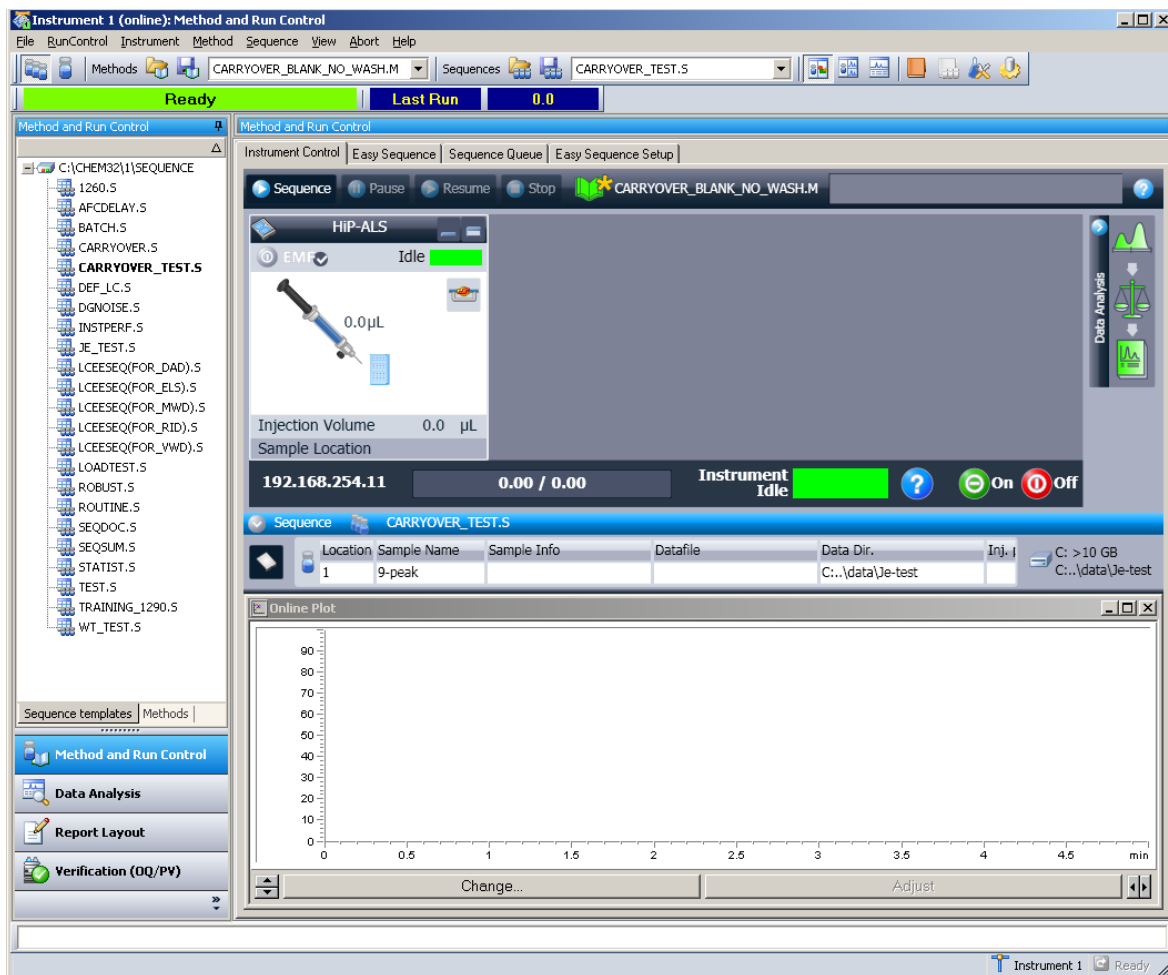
Instrument 1 (online): Method and Run Control

File RunControl Instrument Method Sequence View Abort Help

Methods CARRYOVER_BLANK_NO_WASH.M Sequences CARRYOVER_TEST.S

Ready Last Run 0.0

Method and Run Control

C:\CHEM32\1\SEQUENCE
1260.S
AFCDELAY.S
BATCH.S
CARRYOVER.S
CARRYOVER_TEST.S
DEF_LC.S
DGNOISE.S
INSTPERF.S
JE_TEST.S
LCEESEQ(FOR_DAD).S
LCEESEQ(FOR_ELS).S
LCEESEQ(FOR_MWD).S
LCEESEQ(FOR_RID).S
LCEESEQ(FOR_VWD).S
LOADTEST.S
ROBUST.S
ROUTINE.S
SEQDOC.S
SEQSUM.S
STATIST.S
TEST.S
TRAINING_1290.S
WT_TEST.S

Sequence templates Methods

Method and Run Control
Data Analysis
Report Layout
Verification (OQ/PV)

Method and Run Control

Instrument Control | Easy Sequence | Sequence Queue | Easy Sequence Setup

Sequence Pause Resume Stop CARRYOVER_BLANK_NO_WASH.M

HiP-ALS
EMF Idle
0.0µL
Injection Volume 0.0 µL
Sample Location

Data Analysis

192.168.254.11 0.00 / 0.00 Instrument Idle On Off

Sequence CARRYOVER_TEST.S

| Location | Sample Name | Sample Info | Datafile | Data Dir. | Inj. |
|---|---|---|---|---|---|
| 1 | 9-peak | | | C:..\data\Je-test | |

C: >10 GB
C:..\data\Je-test

Online Plot

90
80
70
60
50
40
30
20
10
0
0 0.5 1 1.5 2 2.5 3 3.5 4 4.5 min

Change... Adjust

Instrument 1 Ready